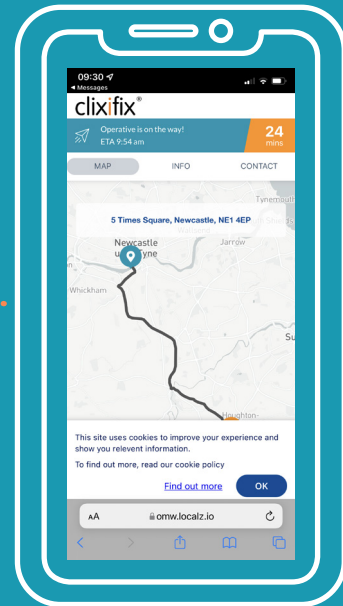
09:30
◀ Messages
clixifix®
Operative is on the way!
ETA 9:54 am
24
mins
MAP
INFO
CONTACT
5 Times Square, Newcastle, NE1 4EP
Newcastle upon Tyne
Tynemouth
Jarrow
Whickham
Su
Houghton-
This site uses cookies to improve your experience and show you relevent information.
To find out more, read our cookie policy
Find out more
OK
AA
omw.localz.io